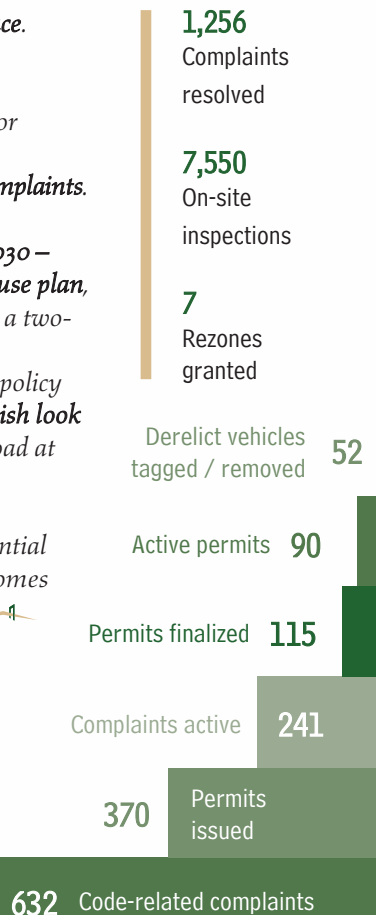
ce.

or

mplaints.

030 –
use plan,
a two-

policy
ish look
oad at

ntial
omes

1,256
Complaints resolved

7,550
On-site inspections

7
Rezones granted

Derelict vehicles tagged / removed 52

Active permits 90

Permits finalized 115

Complaints active 241

370 Permits issued

632 Code-related complaints